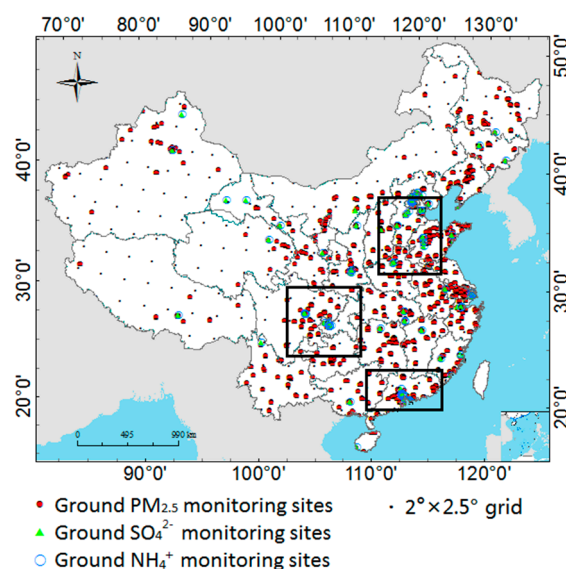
70°0' 80°0' 90°0' 100°0' 110°0' 120°0' 130°0'

50°0'

40°0' 40°0'

30°0' 30°0'

20°0' 20°0'

N

0 495 990 km

90°0' 100°0' 110°0' 120°0'

Ground $PM_{2.5}$ monitoring sites

Ground $SO_4^{2-}$ monitoring sites

Ground $NH_4^+$ monitoring sites

$2° \times 2.5°$ grid